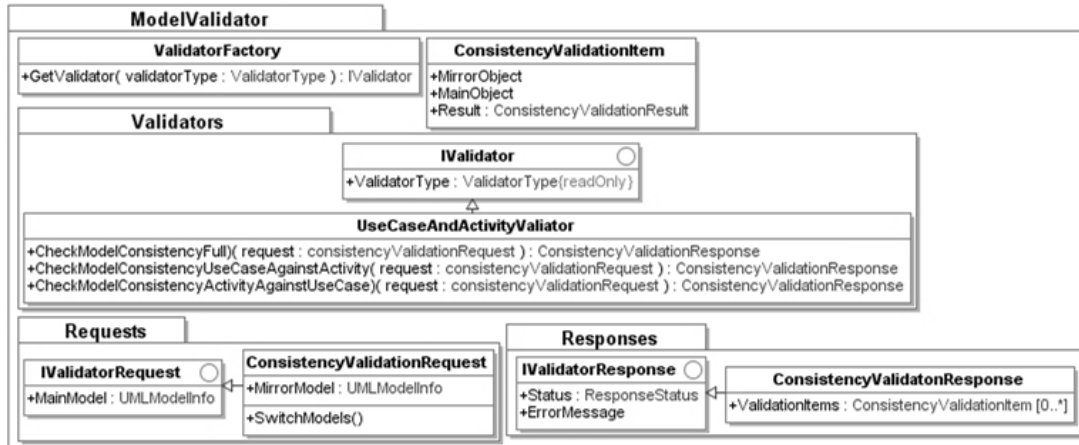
ModelValidator

ValidatorFactory

+GetValidator( validatorType : ValidatorType ) : IValidator

ConsistencyValidationItem

+MirrorObject
+MainObject
+Result : ConsistencyValidationResult

Validators

IValidator

+ValidatorType : ValidatorType{readOnly}

UseCaseAndActivityValiator

+CheckModelConsistencyFull)( request : consistencyValidationRequest ) : ConsistencyValidationResponse
+CheckModelConsistencyUseCaseAgainstActivity( request : consistencyValidationRequest ) : ConsistencyValidationResponse
+CheckModelConsistencyActivityAgainstUseCase)( request : consistencyValidationRequest ) : ConsistencyValidationResponse

Requests

IValidatorRequest

+MainModel : UMLModelInfo

ConsistencyValidationRequest

+MirrorModel : UMLModelInfo

+SwitchModels()

Responses

IValidatorResponse

+Status : ResponseStatus
+ErrorMessage

ConsistencyValidatonResponse

+ValidationItems : ConsistencyValidationItem [0..*]